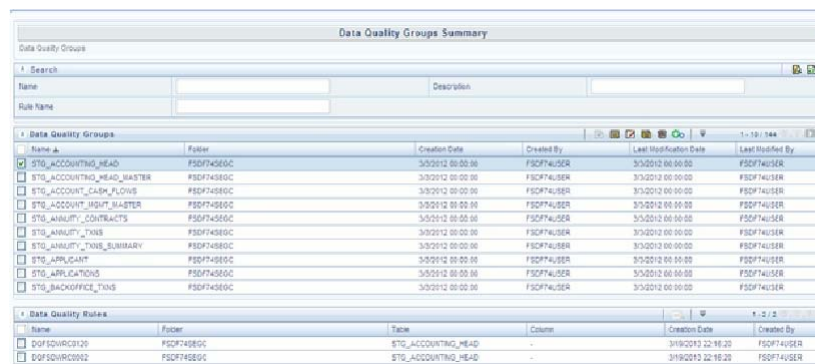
Data Quality Groups Summary

Data Quality Groups

Search

Name

Description

Rule Name

Data Quality Groups

1 - 10 / 144

| Name | Folder | Creation Date | Created By | Last Modification Date | Last Modified By |
|---|---|---|---|---|---|
| STG_ACCOUNTING_HEAD | FSDF74SEGC | 3/3/2012 00:00:00 | FSDF74USER | 3/3/2012 00:00:00 | FSDF74USER |
| STG_ACCOUNTING_HEAD_MASTER | FSDF74SEGC | 3/3/2012 00:00:00 | FSDF74USER | 3/3/2012 00:00:00 | FSDF74USER |
| STG_ACCOUNT_CASH_FLOWS | FSDF74SEGC | 3/3/2012 00:00:00 | FSDF74USER | 3/3/2012 00:00:00 | FSDF74USER |
| STG_ACCOUNT_MGMT_MASTER | FSDF74SEGC | 3/3/2012 00:00:00 | FSDF74USER | 3/3/2012 00:00:00 | FSDF74USER |
| STG_ANNUITY_CONTRACTS | FSDF74SEGC | 3/3/2012 00:00:00 | FSDF74USER | 3/3/2012 00:00:00 | FSDF74USER |
| STG_ANNUITY_TXNS | FSDF74SEGC | 3/3/2012 00:00:00 | FSDF74USER | 3/3/2012 00:00:00 | FSDF74USER |
| STG_ANNUITY_TXNS_SUMMARY | FSDF74SEGC | 3/3/2012 00:00:00 | FSDF74USER | 3/3/2012 00:00:00 | FSDF74USER |
| STG_APPLICANT | FSDF74SEGC | 3/3/2012 00:00:00 | FSDF74USER | 3/3/2012 00:00:00 | FSDF74USER |
| STG_APPLICATIONS | FSDF74SEGC | 3/3/2012 00:00:00 | FSDF74USER | 3/3/2012 00:00:00 | FSDF74USER |
| STG_BACKOFFICE_TXNS | FSDF74SEGC | 3/3/2012 00:00:00 | FSDF74USER | 3/3/2012 00:00:00 | FSDF74USER |

Data Quality Rules

1 - 2 / 2

| Name | Folder | Table | Column | Creation Date | Created By |
|---|---|---|---|---|---|
| DQFSDWRC0120 | FSDF74SEGC | STG_ACCOUNTING_HEAD | - | 3/19/2013 22:16:20 | FSDF74USER |
| DQFSDWRC0002 | FSDF74SEGC | STG_ACCOUNTING_HEAD | - | 3/19/2013 22:16:20 | FSDF74USER |